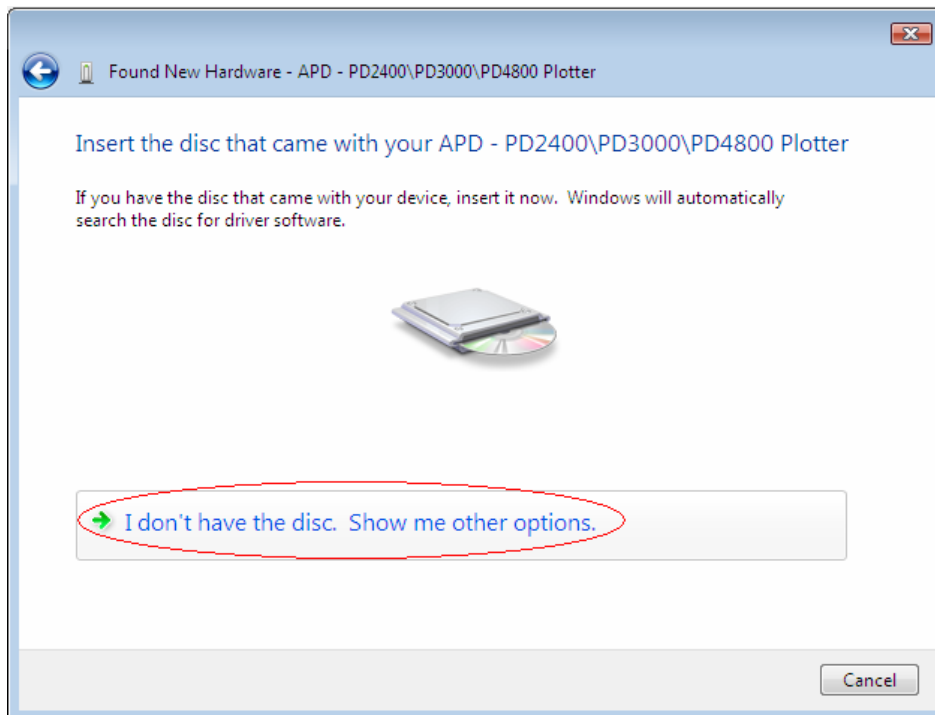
Found New Hardware - APD - PD2400\PD3000\PD4800 Plotter

Insert the disc that came with your APD - PD2400\PD3000\PD4800 Plotter

If you have the disc that came with your device, insert it now. Windows will automatically search the disc for driver software.

I don't have the disc. Show me other options.

Cancel